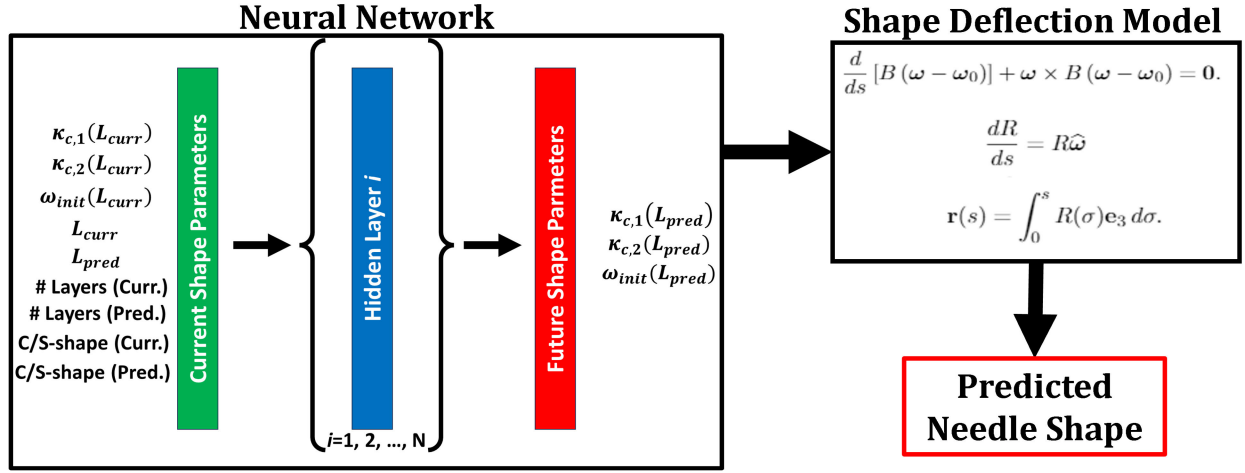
Neural Network

$\kappa_{c,1}(L_{curr})$
$\kappa_{c,2}(L_{curr})$
$\omega_{init}(L_{curr})$
$L_{curr}$
$L_{pred}$
# Layers (Curr.)
# Layers (Pred.)
C/S-shape (Curr.)
C/S-shape (Pred.)

Current Shape Parameters

Hidden Layer $i$

$i$=1, 2, …, N

Future Shape Parameters

$\kappa_{c,1}(L_{pred})$
$\kappa_{c,2}(L_{pred})$
$\omega_{init}(L_{pred})$

Shape Deflection Model

$\frac{d}{ds}\left[B\left(\boldsymbol{\omega}-\boldsymbol{\omega}_0\right)\right]+\boldsymbol{\omega}\times B\left(\boldsymbol{\omega}-\boldsymbol{\omega}_0\right)=\mathbf{0}.$

$\frac{dR}{ds}=R\widehat{\boldsymbol{\omega}}$

$\mathbf{r}(s)=\int_0^s R(\sigma)\mathbf{e}_3\,d\sigma.$

Predicted Needle Shape